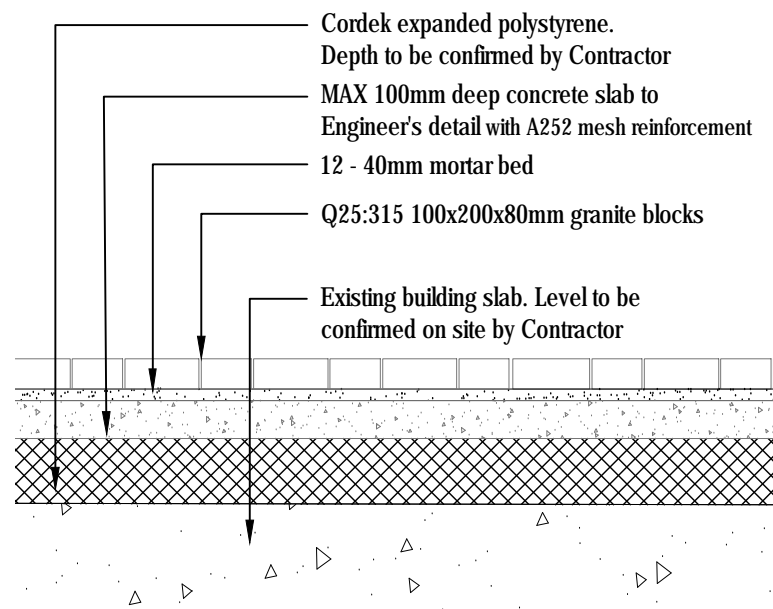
Cordek expanded polystyrene.
Depth to be confirmed by Contractor

MAX 100mm deep concrete slab to
Engineer's detail with A252 mesh reinforcement

12 - 40mm mortar bed

Q25:315 100x200x80mm granite blocks

Existing building slab. Level to be
confirmed on site by Contractor